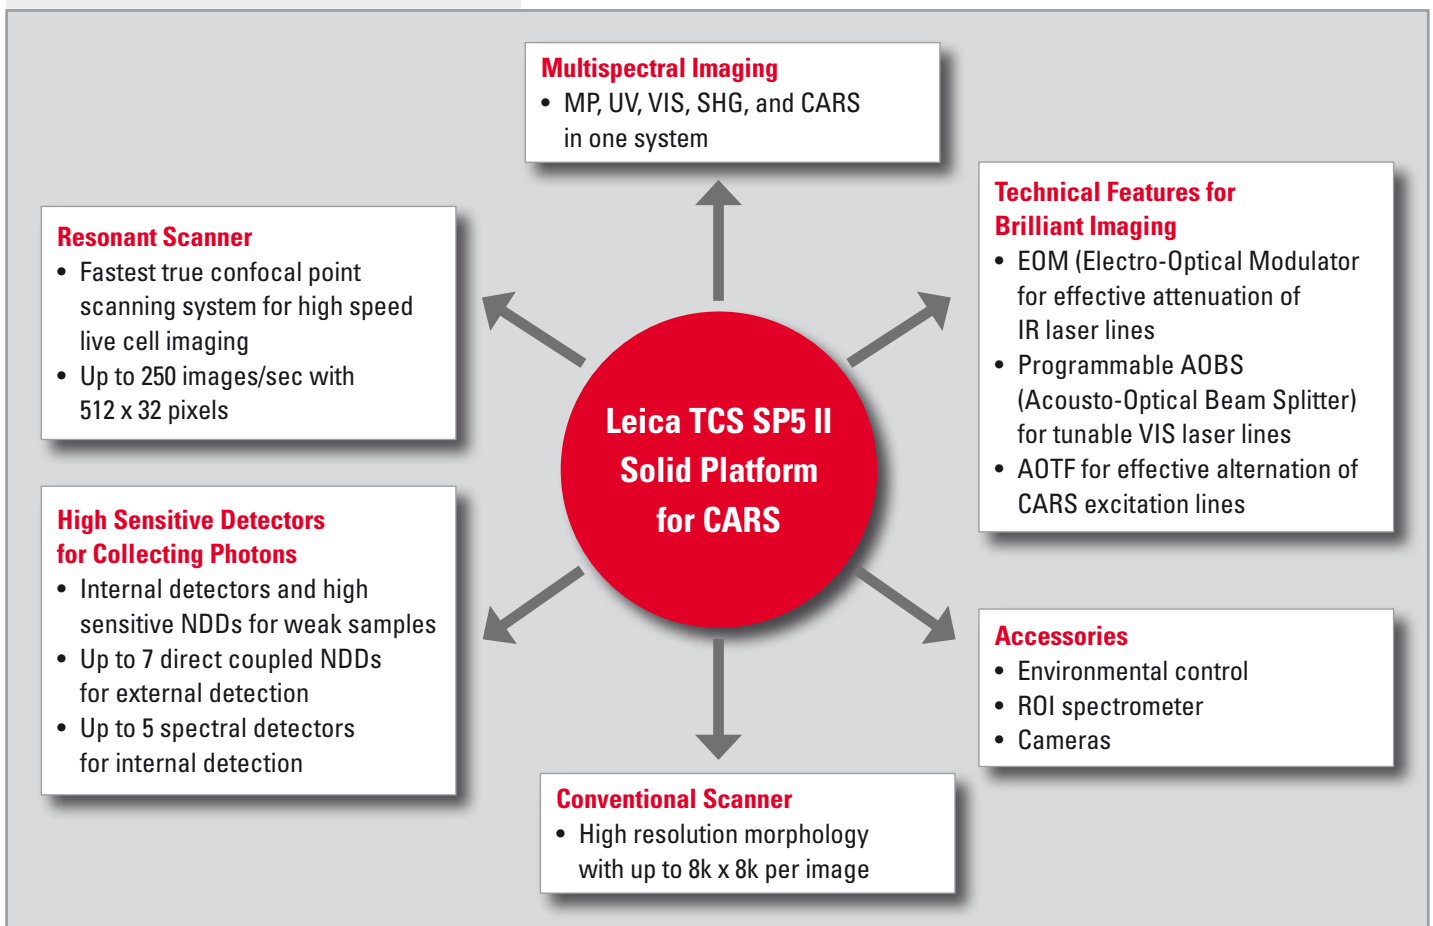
Multispectral Imaging
• MP, UV, VIS, SHG, and CARS in one system

Resonant Scanner
• Fastest true confocal point scanning system for high speed live cell imaging
• Up to 250 images/sec with 512 x 32 pixels

Technical Features for Brilliant Imaging
• EOM (Electro-Optical Modulator for effective attenuation of IR laser lines
• Programmable AOBS (Acousto-Optical Beam Splitter) for tunable VIS laser lines
• AOTF for effective alternation of CARS excitation lines

Leica TCS SP5 II Solid Platform for CARS

High Sensitive Detectors for Collecting Photons
• Internal detectors and high sensitive NDDs for weak samples
• Up to 7 direct coupled NDDs for external detection
• Up to 5 spectral detectors for internal detection

Accessories
• Environmental control
• ROI spectrometer
• Cameras

Conventional Scanner
• High resolution morphology with up to 8k x 8k per image